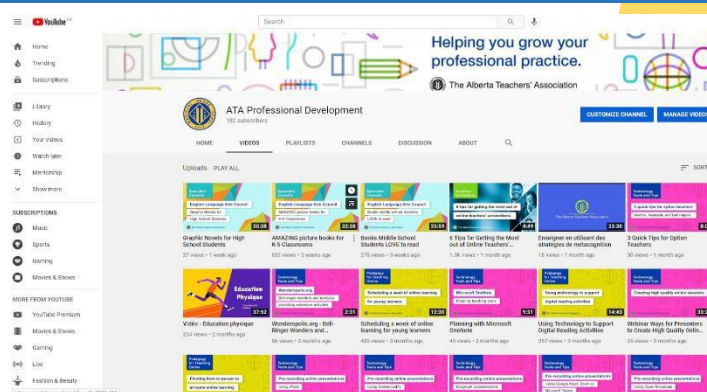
YouTube CA

Search

Home
Trending
Subscriptions
Library
History
Your videos
Watch later
Mentorship
Show more

SUBSCRIPTIONS
Music
Sports
Gaming
Movies & Shows

MORE FROM YOUTUBE
YouTube Premium
Movies & Shows
Gaming
Live
Fashion & Beauty

Helping you grow your professional practice.
The Alberta Teachers' Association

ATA Professional Development
182 subscribers

CUSTOMIZE CHANNEL
MANAGE VIDEOS

HOME
VIDEOS
PLAYLISTS
CHANNELS
DISCUSSION
ABOUT

Uploads PLAY ALL
SORT

Graphic Novels for High School Students
27 views • 1 week ago
30:38

AMAZING picture books for K-5 Classrooms
652 views • 2 weeks ago
32:38

Books Middle School Students LOVE to read
275 views • 3 weeks ago
25:51

6 Tips for Getting the Most out of Online Teachers'...
1.3K views • 1 month ago
4:49

Enseigner en utilisant des stratégies de métacognition
18 views • 1 month ago
22:20

3 Quick Tips for Option Teachers
90 views • 1 month ago

Vidéo - Education physique
234 views • 2 months ago
37:52

Education Physique

Wonderopolis.org - Bell-Ringer Wonders and...
47 views • 2 months ago
2:31

Scheduling a week of online learning for young learners
405 views • 3 months ago
12:30

Planning with Microsoft Onenote
45 views • 3 months ago
9:31

Using Technology to Support Digital Reading Activities
257 views • 3 months ago
14:43

Webinar Ways for Presenters to Create High Quality Online...
1 view • 3 months ago
32:2